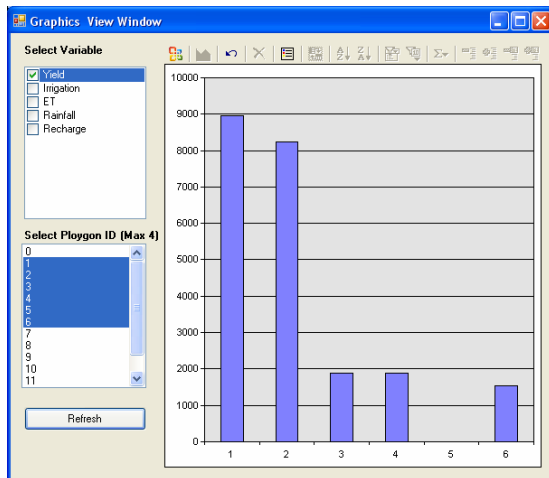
Graphics View Window

Select Variable

Yield
Irrigation
ET
Rainfall
Recharge

Select Ploygon ID (Max 4)

0
1
2
3
4
5
6
7
8
9
10
11

Refresh

10000
9000
8000
7000
6000
5000
4000
3000
2000
1000
0

1
2
3
4
5
6